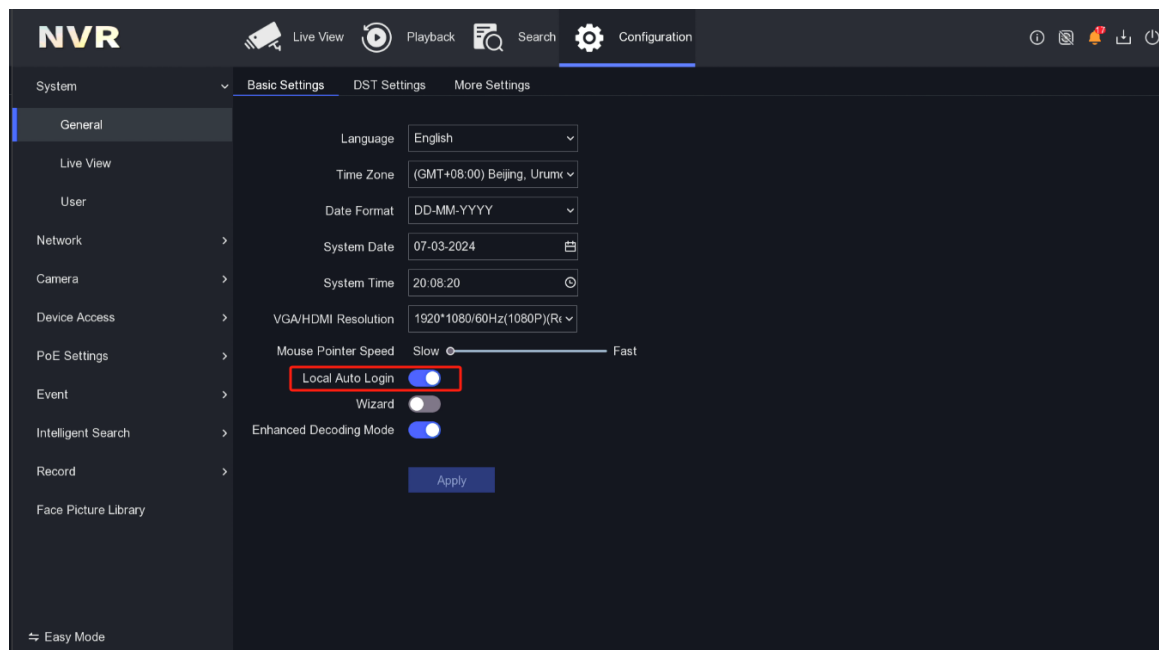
NVR

Live View
Playback
Search
Configuration

17

System
General
Live View
User
Network
Camera
Device Access
PoE Settings
Event
Intelligent Search
Record
Face Picture Library

⇆ Easy Mode

Basic Settings
DST Settings
More Settings

Language English
Time Zone (GMT+08:00) Beijing, Urum
Date Format DD-MM-YYYY
System Date 07-03-2024
System Time 20:08:20
VGA/HDMI Resolution 1920*1080/60Hz(1080P)(R
Mouse Pointer Speed Slow Fast
Local Auto Login
Wizard
Enhanced Decoding Mode

Apply